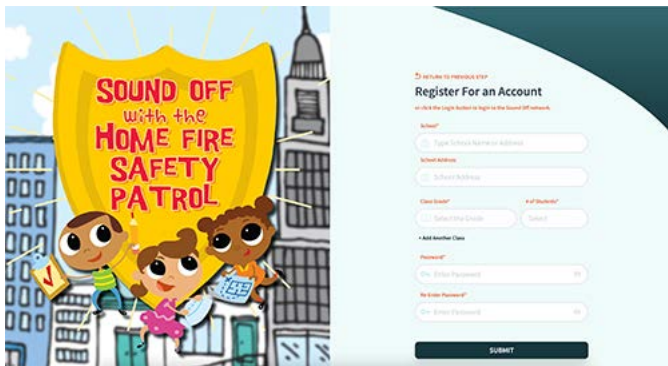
SOUND OFF with the HOME FIRE SAFETY PATROL

RETURN TO PREVIOUS STEP

Register For an Account

or click the Login button to login to the Sound Off network.

School*

Type School Name or Address

School Address

School Address

Class Grade*

Select the Grade

# of Students*

Select

+ Add Another Class

Password*

Enter Password

Re-Enter Password*

Enter Password

SUBMIT